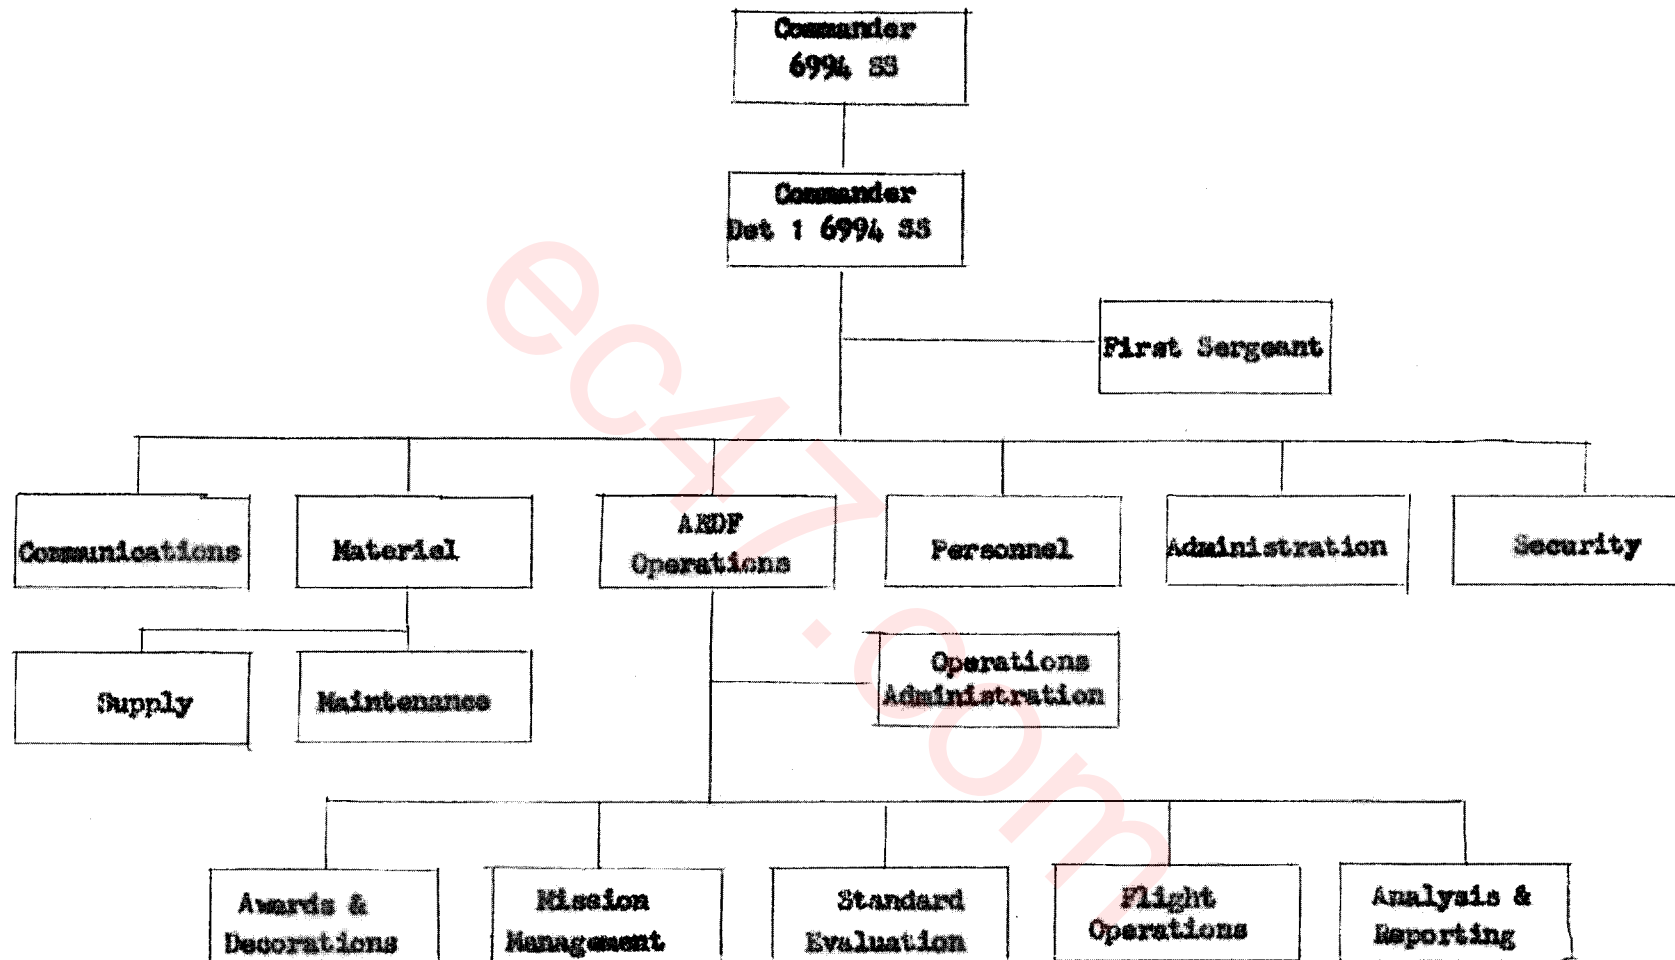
Commander
6994 SS

Commander
Det 1 6994 SS

First Sergeant

Communications

Material

ARDF
Operations

Personnel

Administration

Security

Supply

Maintenance

Operations
Administration

Awards &
Decorations

Mission
Management

Standard
Evaluation

Flight
Operations

Analysis &
Reporting

ec47.com